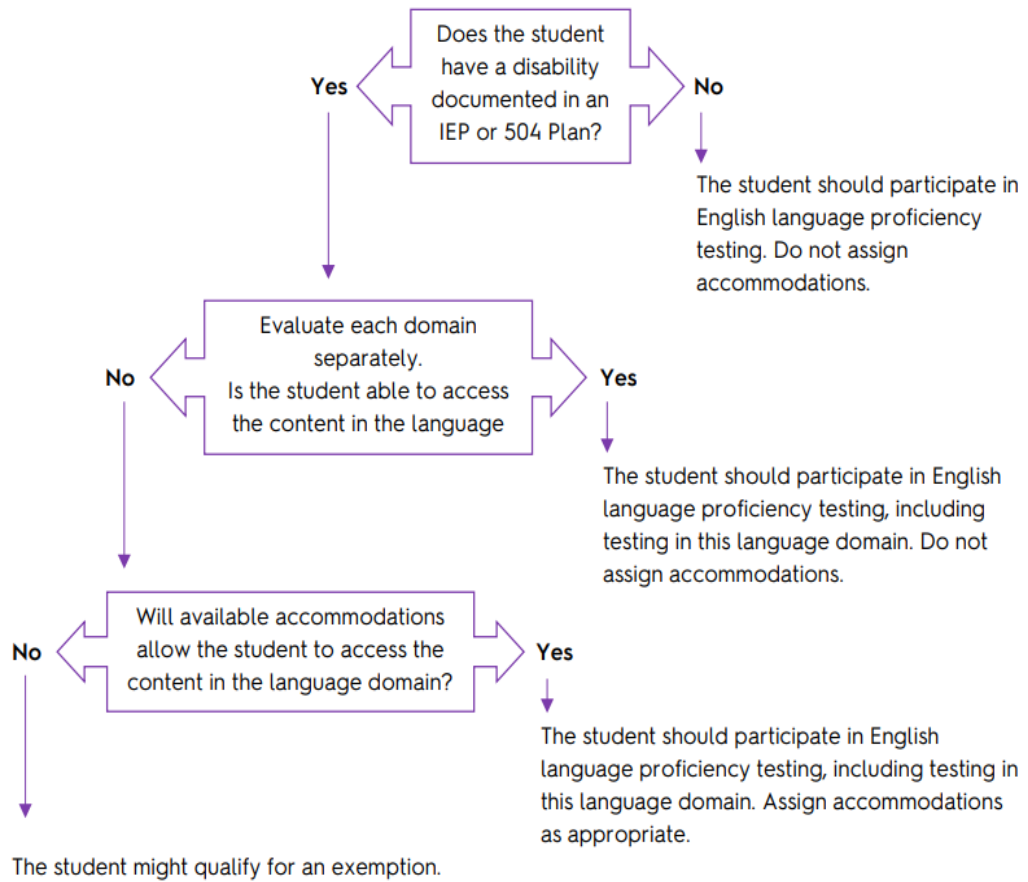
Does the student have a disability documented in an IEP or 504 Plan?

Yes

No

The student should participate in English language proficiency testing. Do not assign accommodations.

Evaluate each domain separately.
Is the student able to access the content in the language

No

Yes

The student should participate in English language proficiency testing, including testing in this language domain. Do not assign accommodations.

Will available accommodations allow the student to access the content in the language domain?

No

Yes

The student should participate in English language proficiency testing, including testing in this language domain. Assign accommodations as appropriate.

The student might qualify for an exemption.